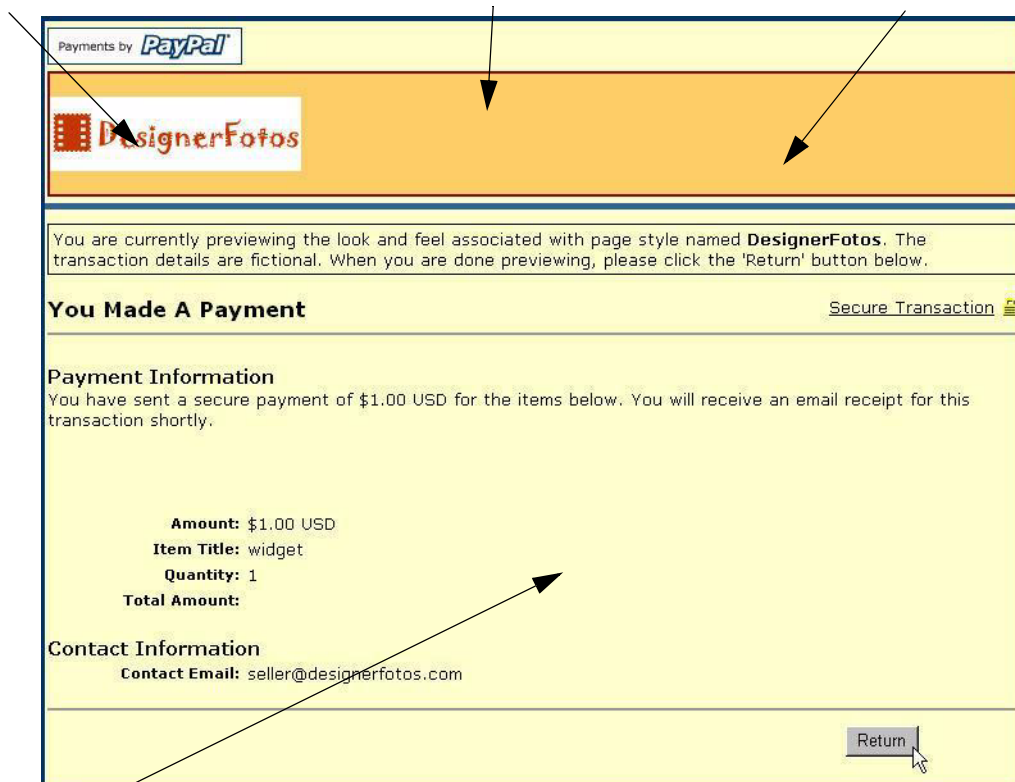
Payments by PayPal

DesignerFotos

You are currently previewing the look and feel associated with page style named **DesignerFotos**. The transaction details are fictional. When you are done previewing, please click the 'Return' button below.

**You Made A Payment**

Secure Transaction

Payment Information
You have sent a secure payment of $1.00 USD for the items below. You will receive an email receipt for this transaction shortly.

**Amount:** $1.00 USD
**Item Title:** widget
**Quantity:** 1
**Total Amount:**

Contact Information
**Contact Email:** seller@designerfotos.com

Return